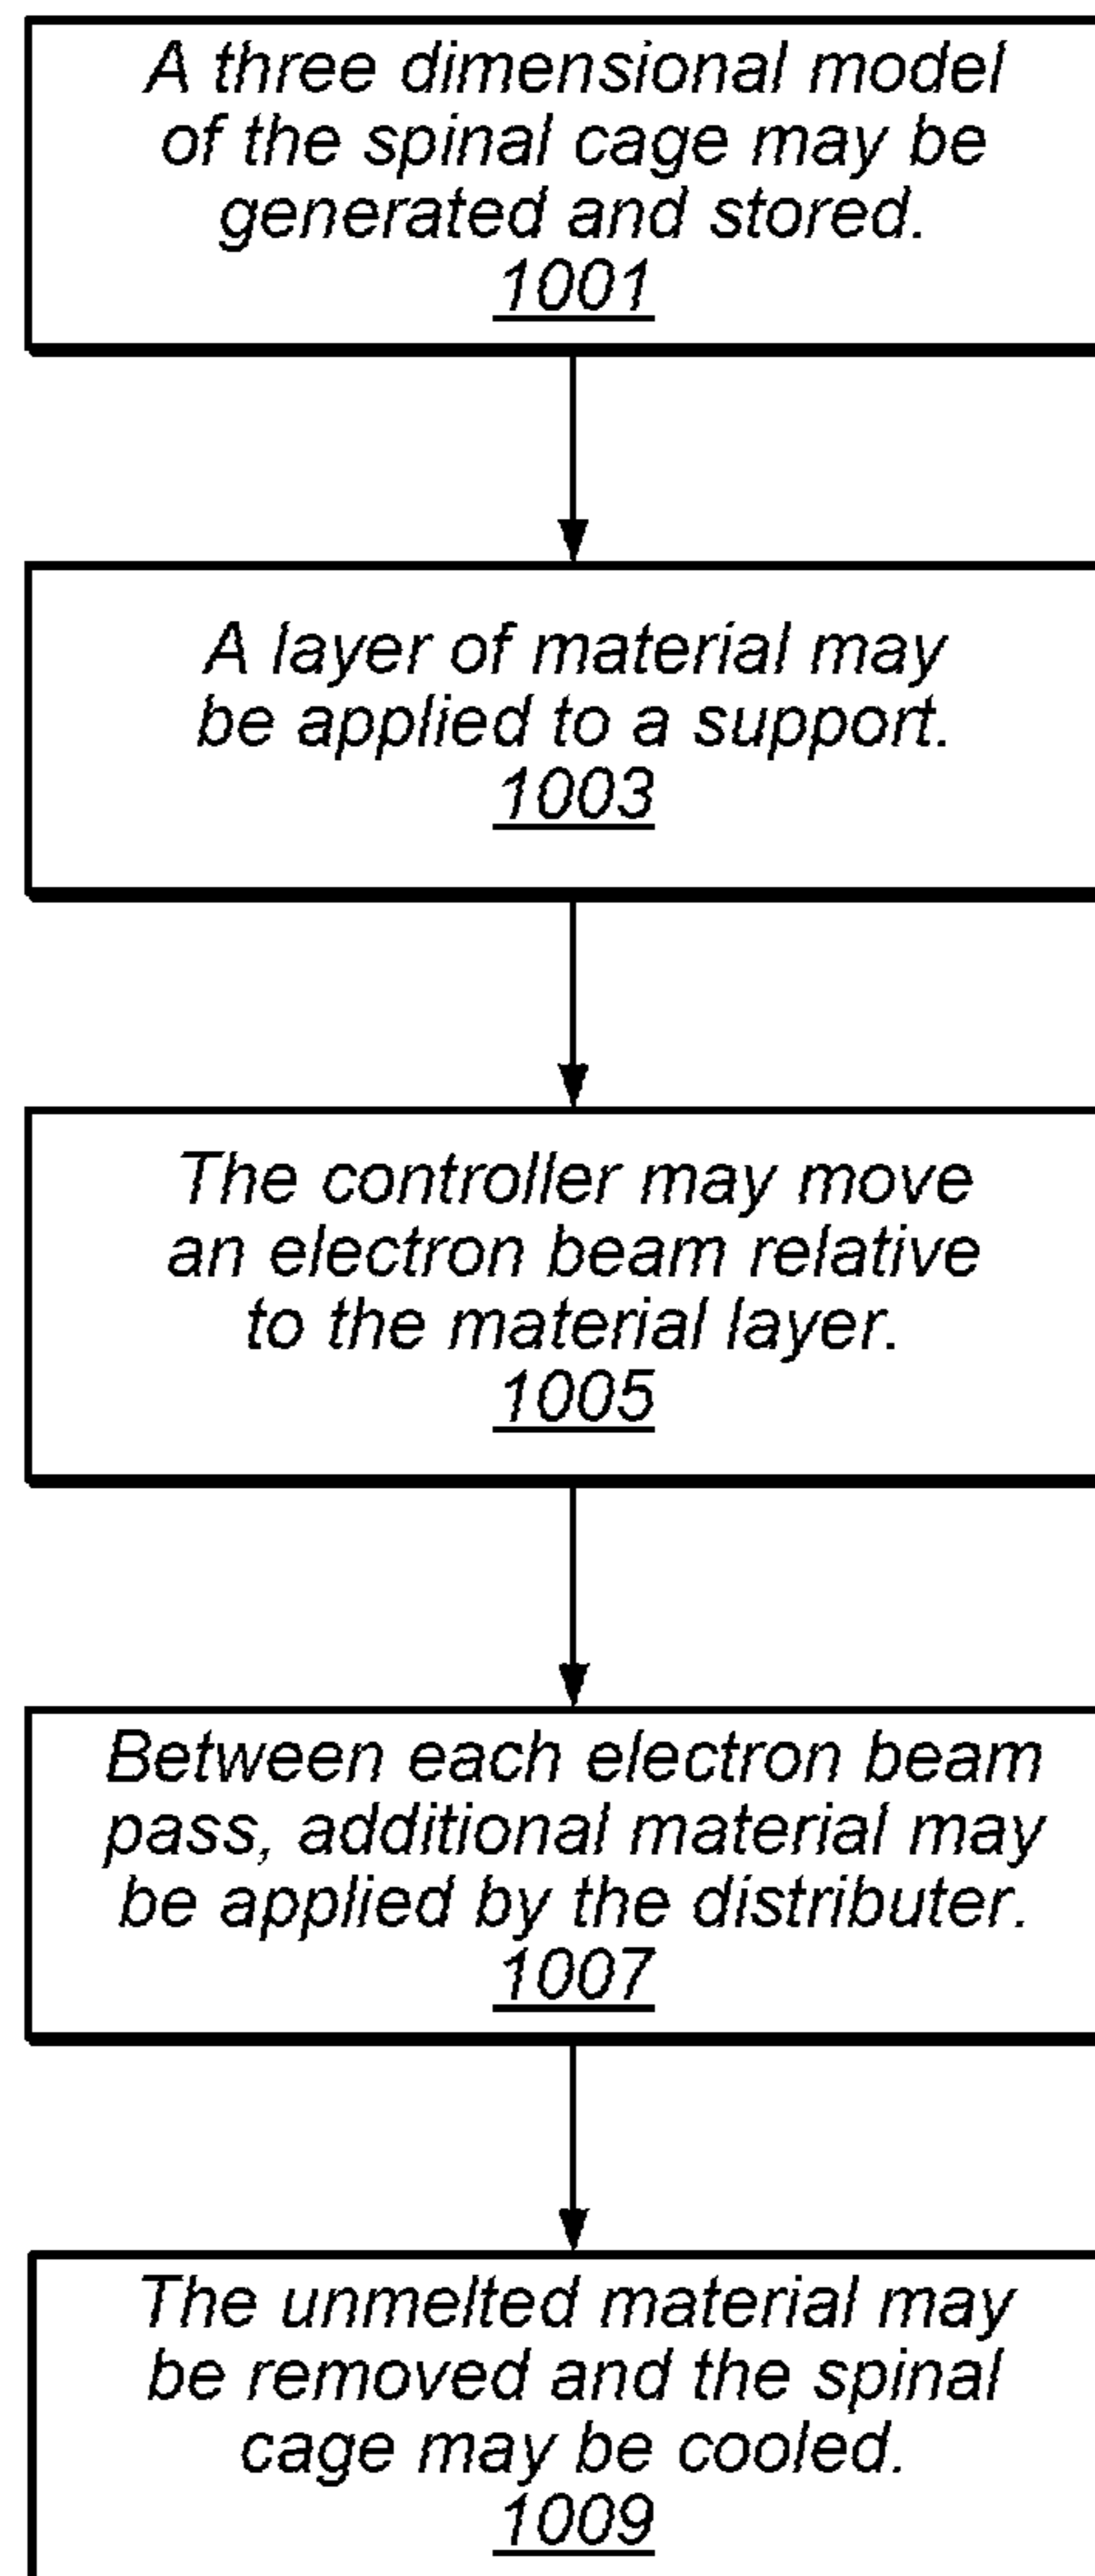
A three dimensional model of the spinal cage may be generated and stored.
1001

A layer of material may be applied to a support.
1003

The controller may move an electron beam relative to the material layer.
1005

Between each electron beam pass, additional material may be applied by the distributer.
1007

The unmelted material may be removed and the spinal cage may be cooled.
1009